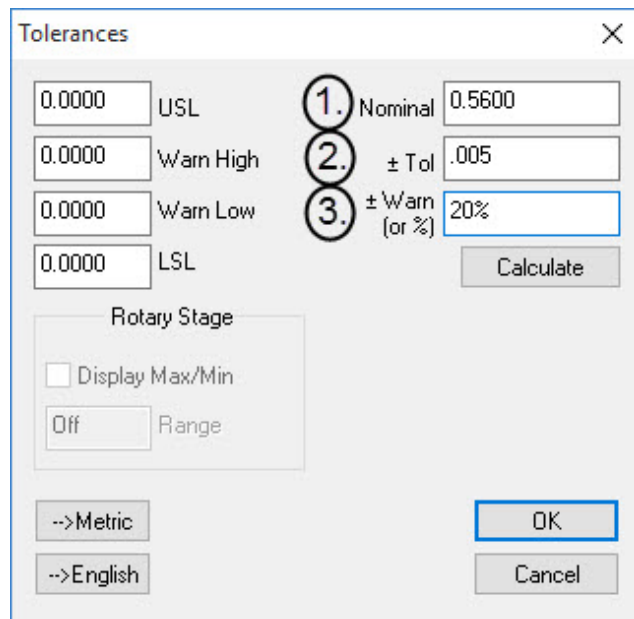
Tolerances ×

0.0000 USL
0.0000 Warn High
0.0000 Warn Low
0.0000 LSL

1. Nominal 0.5600
2. ± Tol .005
3. ± Warn (or %) 20%

Calculate

Rotary Stage
Display Max/Min
Off Range

-->Metric
-->English

OK
Cancel